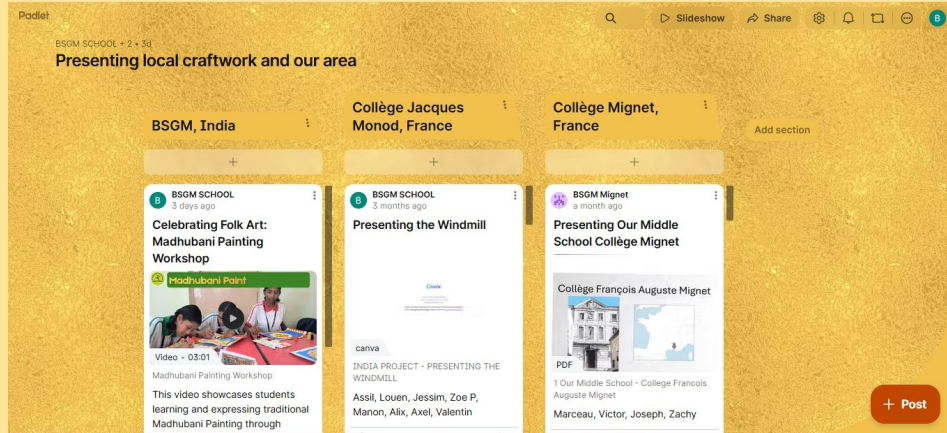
Padlet

Slideshow Share

B

BSGM SCHOOL • 2 • 3d

Presenting local craftwork and our area

BSGM, India

+

B BSGM SCHOOL
3 days ago

Celebrating Folk Art: Madhubani Painting Workshop

Madhubani Paint

Video • 03:01

Madhubani Painting Workshop

This video showcases students learning and expressing traditional Madhubani Painting through

Collège Jacques Monod, France

+

B BSGM SCHOOL
3 months ago

Presenting the Windmill

canva

INDIA PROJECT - PRESENTING THE WINDMILL

Assil, Louen, Jessim, Zoe P, Manon, Alix, Axel, Valentin

Collège Mignet, France

+

BSGM Mignet
a month ago

Presenting Our Middle School Collège Mignet

Collège François Auguste Mignet

PDF

1 Our Middle School - College Francois Auguste Mignet

Marceau, Victor, Joseph, Zachy

Add section

+ Post